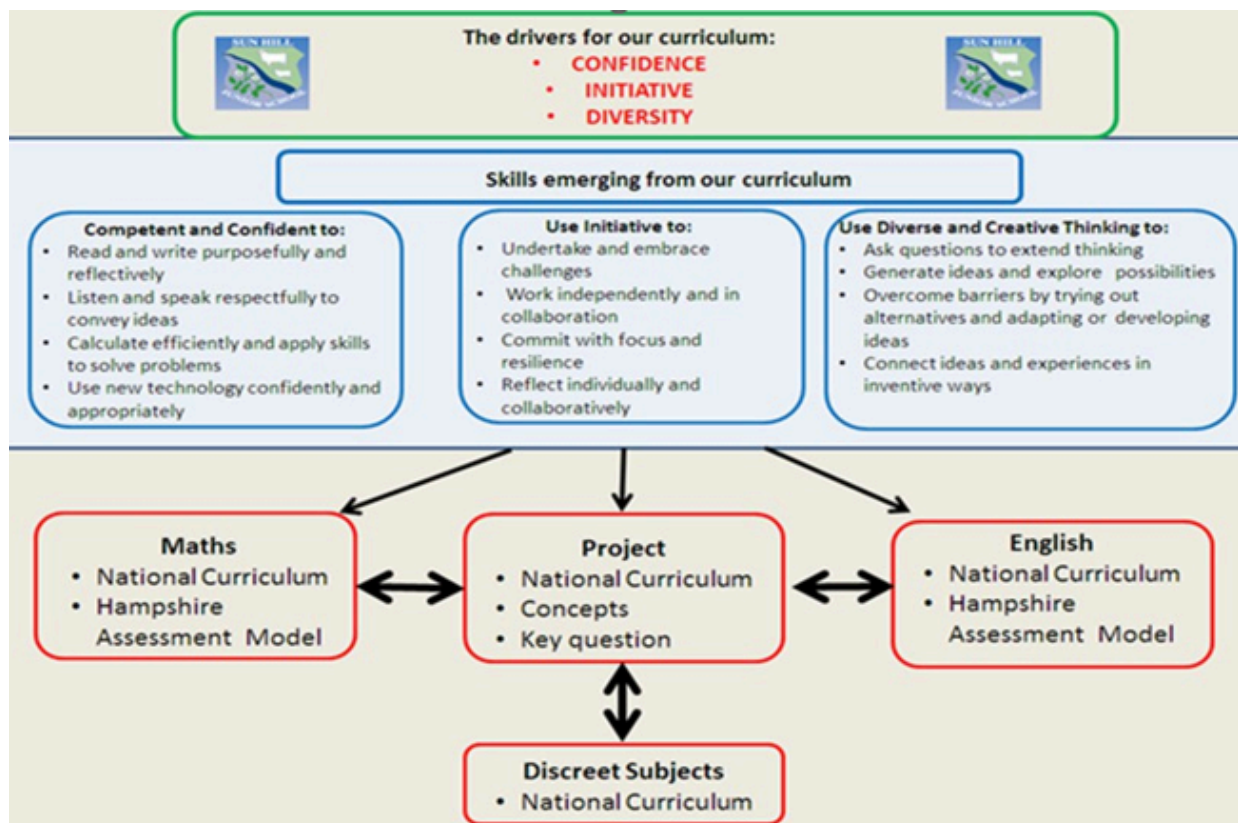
SUN HILL
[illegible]

The drivers for our curriculum:
• CONFIDENCE
• INITIATIVE
• DIVERSITY

SUN HILL
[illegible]

Skills emerging from our curriculum

Competent and Confident to:
• Read and write purposefully and reflectively
• Listen and speak respectfully to convey ideas
• Calculate efficiently and apply skills to solve problems
• Use new technology confidently and appropriately

Use Initiative to:
• Undertake and embrace challenges
• Work independently and in collaboration
• Commit with focus and resilience
• Reflect individually and collaboratively

Use Diverse and Creative Thinking to:
• Ask questions to extend thinking
• Generate ideas and explore possibilities
• Overcome barriers by trying out alternatives and adapting or developing ideas
• Connect ideas and experiences in inventive ways

Maths
• National Curriculum
• Hampshire Assessment Model

Project
• National Curriculum
• Concepts
• Key question

English
• National Curriculum
• Hampshire Assessment Model

Discreet Subjects
• National Curriculum